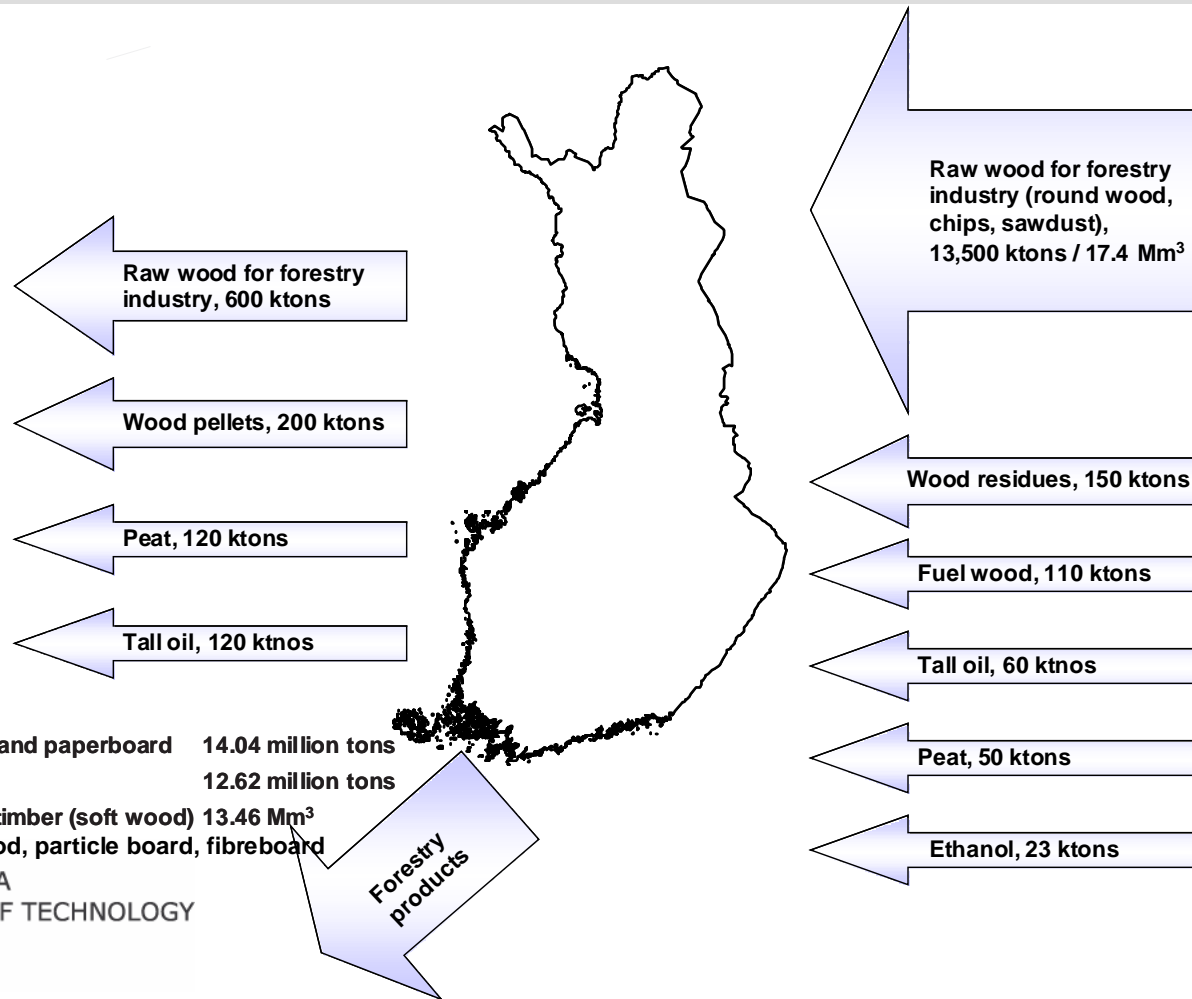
Raw wood for forestry industry (round wood, chips, sawdust), 13,500 ktons / 17.4 Mm³

Raw wood for forestry industry, 600 ktons

Wood pellets, 200 ktons

Peat, 120 ktons

Tall oil, 120 ktnos

Wood residues, 150 ktons

Fuel wood, 110 ktons

Tall oil, 60 ktnos

Peat, 50 ktons

Ethanol, 23 ktons

and paperboard 14.04 million tons

12.62 million tons

timber (soft wood) 13.46 Mm³

od, particle board, fibreboard

A

F TECHNOLOGY

Forestry products